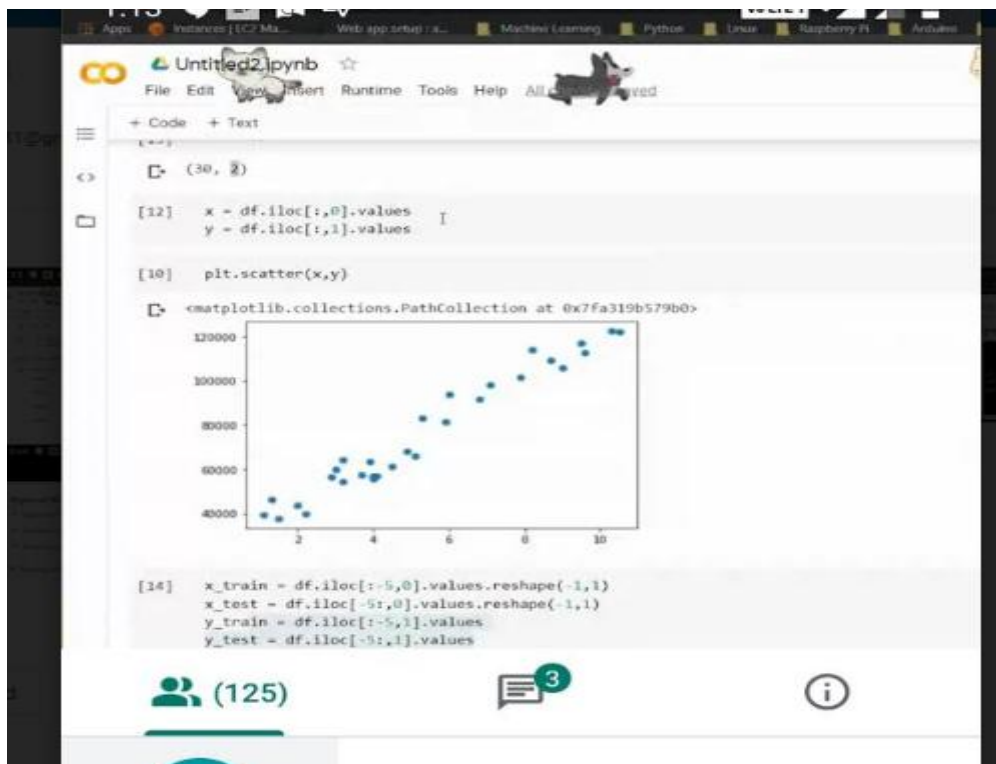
Apps Instances | EC2 Ma... Web app setup : a... Machine Learning Python Linux Raspberry Pi Arduino

CO Untitled2.ipynb ☆
File Edit View Insert Runtime Tools Help All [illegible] saved

+ Code + Text

(30, 2)

[12] x = df.iloc[:,0].values
y = df.iloc[:,1].values

[10] plt.scatter(x,y)

<matplotlib.collections.PathCollection at 0x7fa319b579b0>

120000
100000
80000
60000
40000
2 4 6 8 10

[14] x_train = df.iloc[:-5,0].values.reshape(-1,1)
x_test = df.iloc[-5:,0].values.reshape(-1,1)
y_train = df.iloc[:-5,1].values
y_test = df.iloc[-5:,1].values

(125)

3